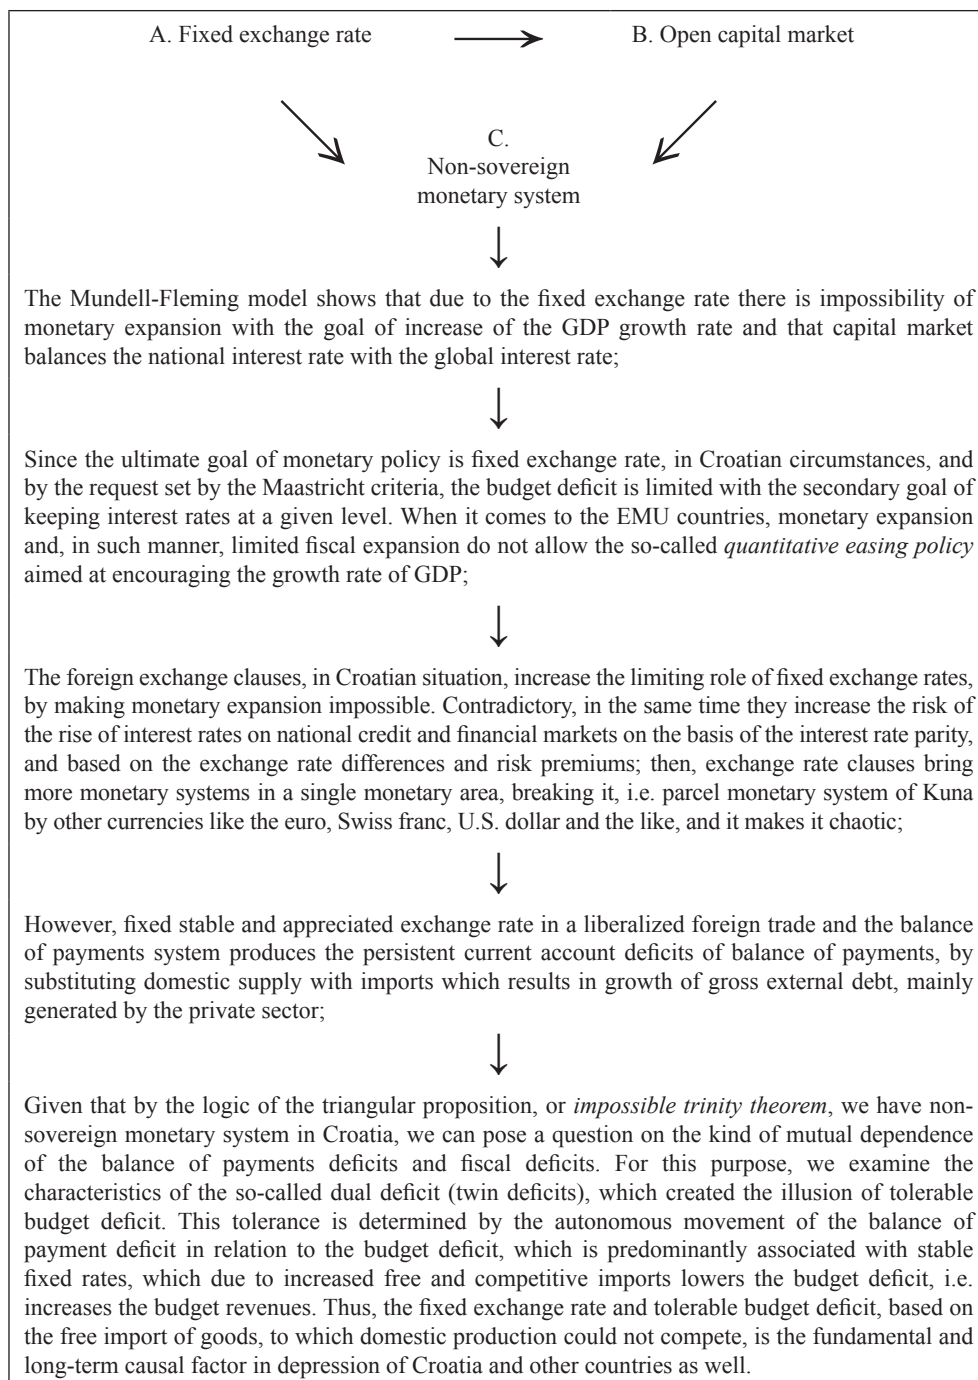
A. Fixed exchange rate

B. Open capital market

C.
Non-sovereign monetary system

The Mundell-Fleming model shows that due to the fixed exchange rate there is impossibility of monetary expansion with the goal of increase of the GDP growth rate and that capital market balances the national interest rate with the global interest rate;

Since the ultimate goal of monetary policy is fixed exchange rate, in Croatian circumstances, and by the request set by the Maastricht criteria, the budget deficit is limited with the secondary goal of keeping interest rates at a given level. When it comes to the EMU countries, monetary expansion and, in such manner, limited fiscal expansion do not allow the so-called *quantitative easing policy* aimed at encouraging the growth rate of GDP;

The foreign exchange clauses, in Croatian situation, increase the limiting role of fixed exchange rates, by making monetary expansion impossible. Contradictory, in the same time they increase the risk of the rise of interest rates on national credit and financial markets on the basis of the interest rate parity, and based on the exchange rate differences and risk premiums; then, exchange rate clauses bring more monetary systems in a single monetary area, breaking it, i.e. parcel monetary system of Kuna by other currencies like the euro, Swiss franc, U.S. dollar and the like, and it makes it chaotic;

However, fixed stable and appreciated exchange rate in a liberalized foreign trade and the balance of payments system produces the persistent current account deficits of balance of payments, by substituting domestic supply with imports which results in growth of gross external debt, mainly generated by the private sector;

Given that by the logic of the triangular proposition, or *impossible trinity theorem*, we have non-sovereign monetary system in Croatia, we can pose a question on the kind of mutual dependence of the balance of payments deficits and fiscal deficits. For this purpose, we examine the characteristics of the so-called dual deficit (twin deficits), which created the illusion of tolerable budget deficit. This tolerance is determined by the autonomous movement of the balance of payment deficit in relation to the budget deficit, which is predominantly associated with stable fixed rates, which due to increased free and competitive imports lowers the budget deficit, i.e. increases the budget revenues. Thus, the fixed exchange rate and tolerable budget deficit, based on the free import of goods, to which domestic production could not compete, is the fundamental and long-term causal factor in depression of Croatia and other countries as well.